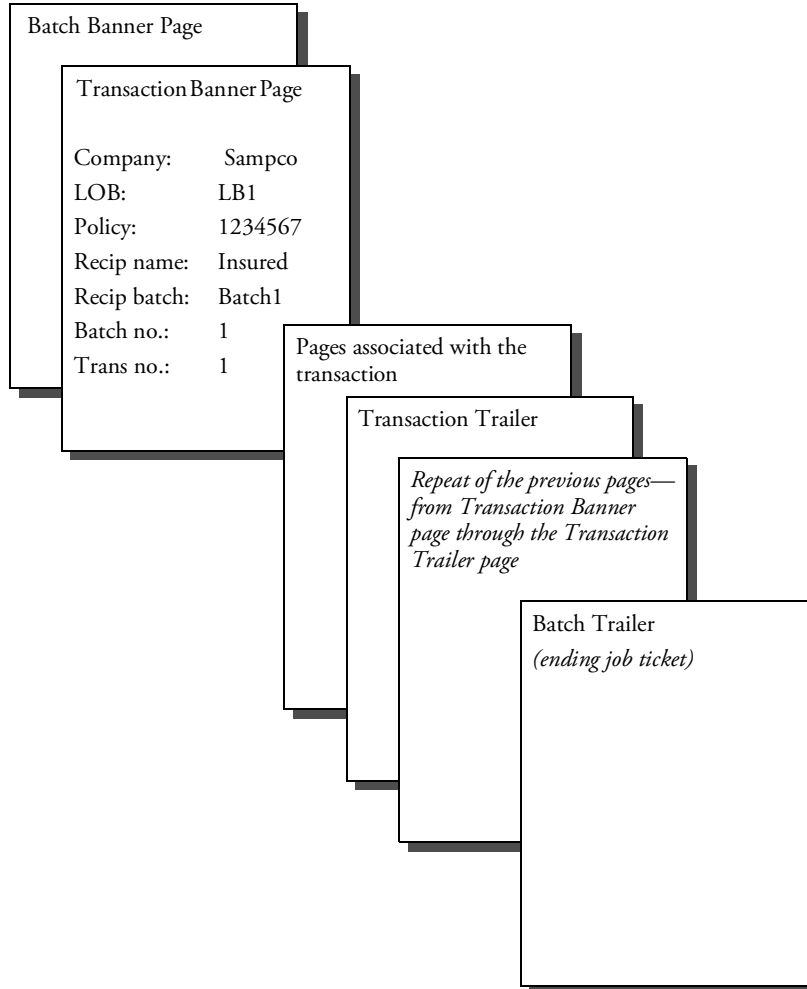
Batch Banner Page

TransactionBannerPage

Company: Sampco
LOB: LB1
Policy: 1234567
Recip name: Insured
Recip batch: Batch1
Batch no.: 1
Trans no.: 1

Pages associated with the transaction

Transaction Trailer

*Repeat of the previous pages—from Transaction Banner page through the Transaction Trailer page*

Batch Trailer
*(ending job ticket)*